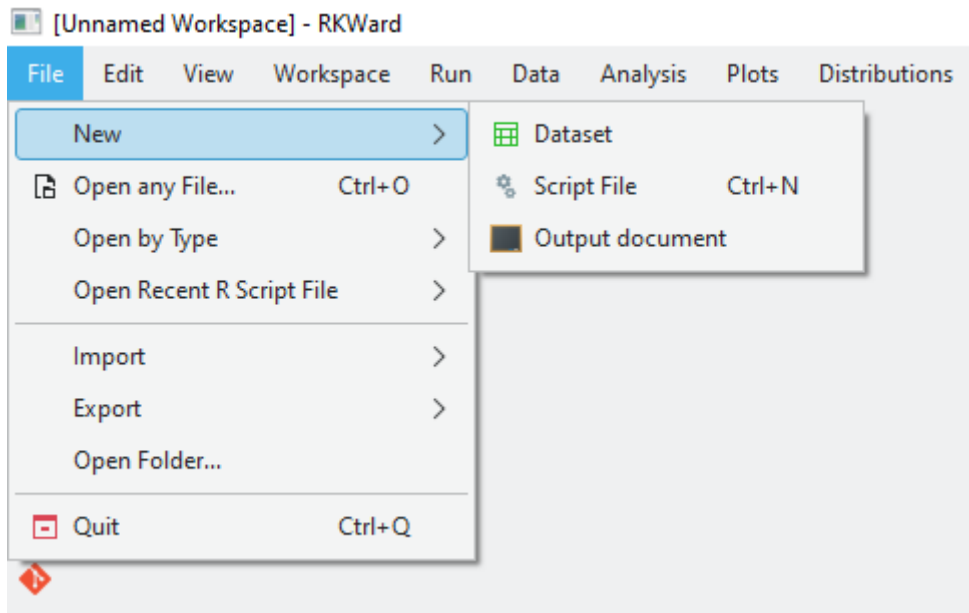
[Unnamed Workspace] - RKWard

File Edit View Workspace Run Data Analysis Plots Distributions

New >
Open any File... Ctrl+O
Open by Type >
Open Recent R Script File >
Import >
Export >
Open Folder...
Quit Ctrl+Q

Dataset
Script File Ctrl+N
Output document